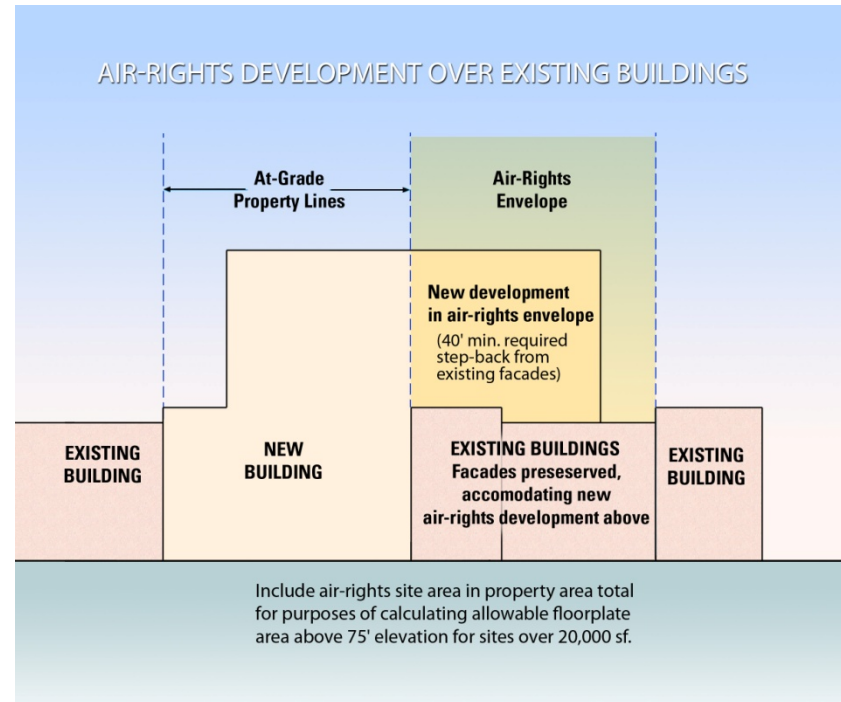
AIR-RIGHTS DEVELOPMENT OVER EXISTING BUILDINGS

At-Grade Property Lines

Air-Rights Envelope

New development in air-rights envelope

(40' min. required step-back from existing facades)

EXISTING BUILDING

NEW BUILDING

EXISTING BUILDINGS Facades preseserved, accomodating new air-rights development above

EXISTING BUILDING

Include air-rights site area in property area total for purposes of calculating allowable floorplate area above 75' elevation for sites over 20,000 sf.